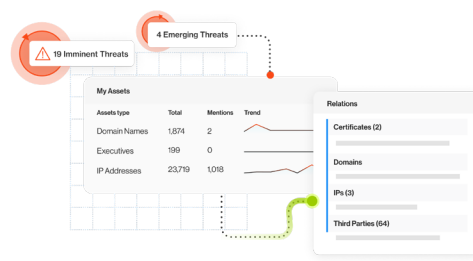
19 Imminent Threats

4 Emerging Threats

My Assets

| Assets type | Total | Mentions | Trend |
|---|---|---|---|
| Domain Names | 1,874 | 2 | |
| Executives | 199 | 0 | |
| IP Addresses | 23,719 | 1,018 | |

Relations

Certificates (2)

Domains

IPs (3)

Third Parties (64)